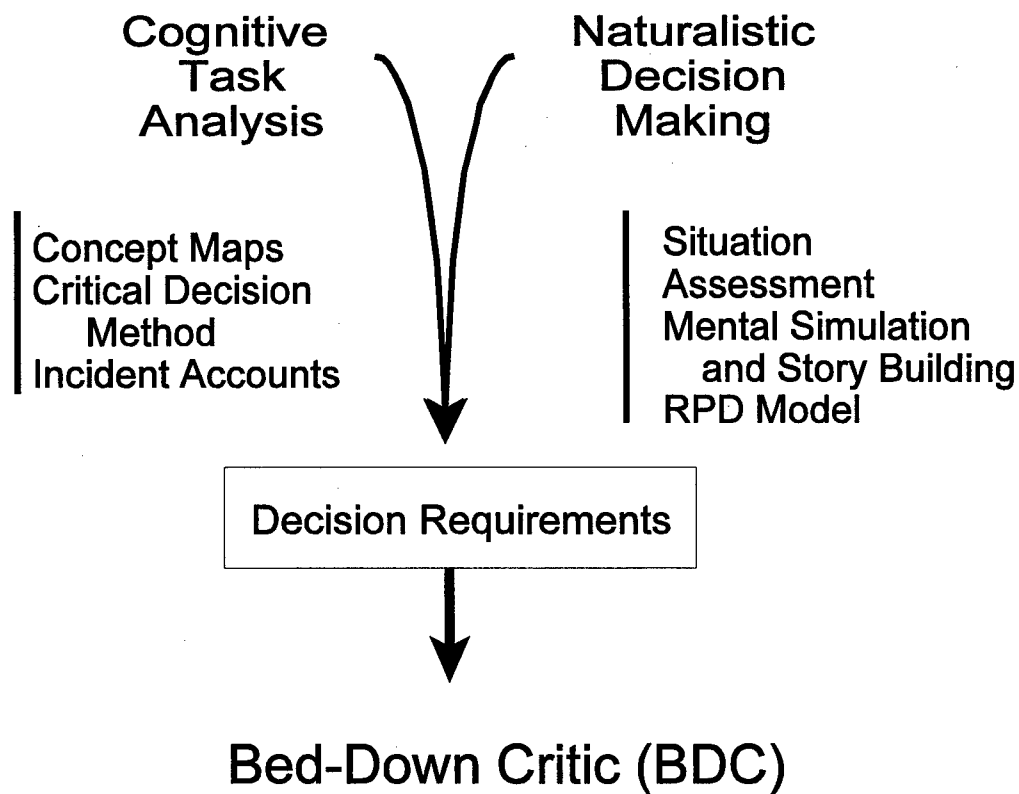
Cognitive Task Analysis

Naturalistic Decision Making

Concept Maps
Critical Decision Method
Incident Accounts

Situation Assessment
Mental Simulation and Story Building
RPD Model

Decision Requirements

Bed-Down Critic (BDC)